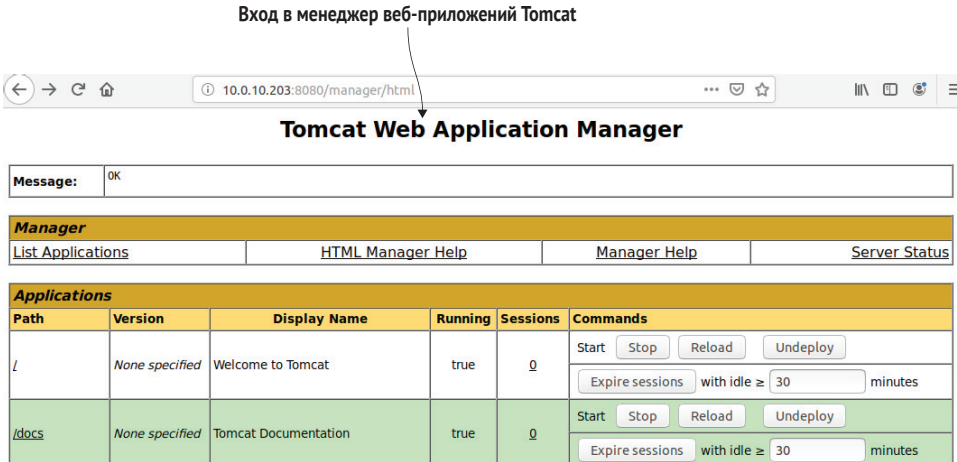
Вход в менеджер веб-приложений Tomcat

10.0.10.203:8080/manager/html

Tomcat Web Application Manager

| Message: | OK |
|---|---|

Manager

| List Applications | HTML Manager Help | Manager Help | Server Status |
|---|---|---|---|

Applications

| Path | Version | Display Name | Running | Sessions | Commands |
|---|---|---|---|---|---|
| / | None specified | Welcome to Tomcat | true | 0 | Start Stop Reload Undeploy<br>Expire sessions with idle ≥ 30 minutes |
| /docs | None specified | Tomcat Documentation | true | 0 | Start Stop Reload Undeploy<br>Expire sessions with idle ≥ 30 minutes |